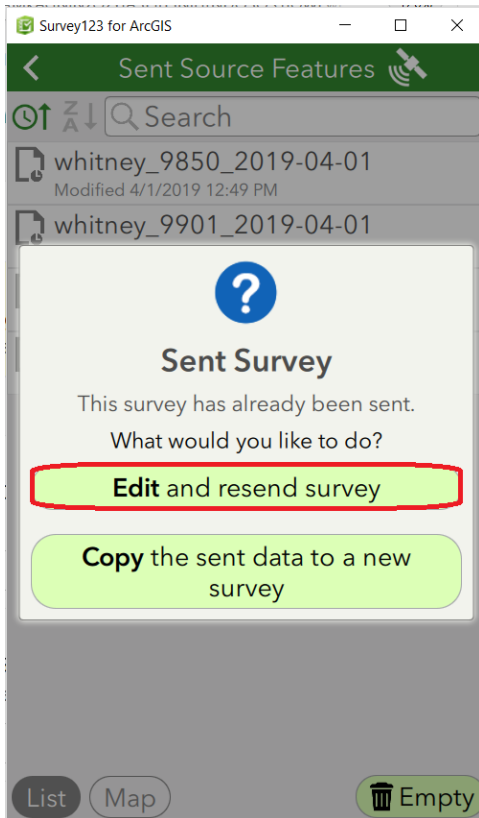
Survey123 for ArcGIS

Sent Source Features

Search

whitney_9850_2019-04-01
Modified 4/1/2019 12:49 PM

whitney_9901_2019-04-01

?

Sent Survey

This survey has already been sent.

What would you like to do?

Edit and resend survey

Copy the sent data to a new survey

List Map Empty